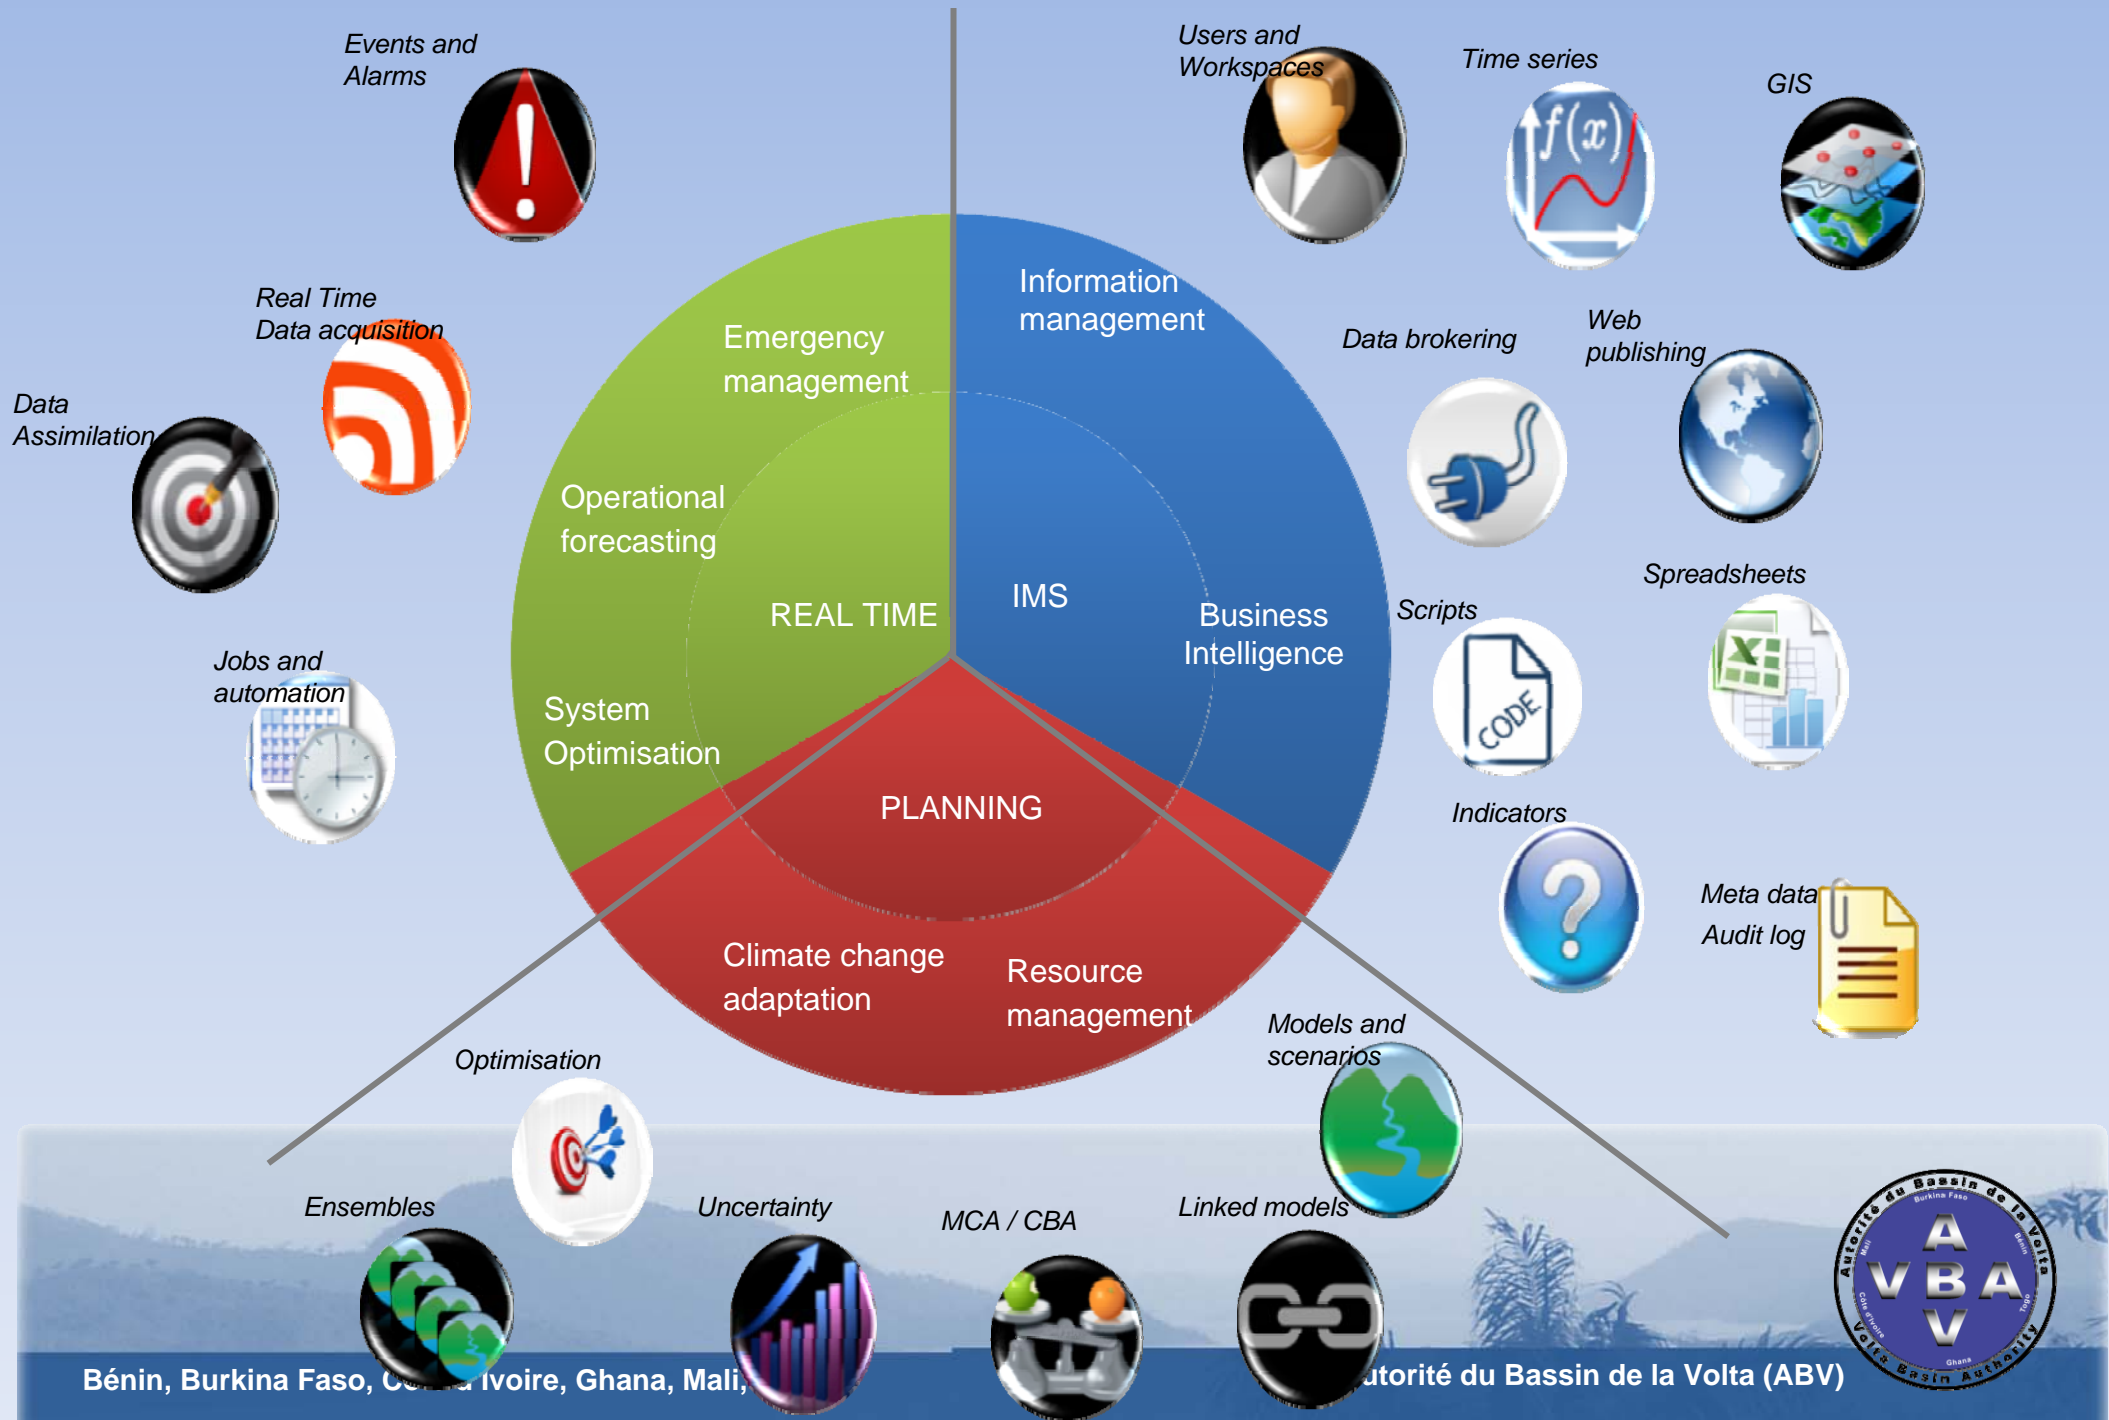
Events and Alarms

Users and Workspaces

Time series

GIS

$f(x)$

Real Time Data acquisition

Emergency management

Information management

Data brokering

Web publishing

Data Assimilation

Operational forecasting

REAL TIME

IMS

Business Intelligence

Spreadsheets

Scripts

CODE

Jobs and automation

System Optimisation

PLANNING

Indicators

Meta data

Audit log

Climate change adaptation

Resource management

Models and scenarios

Optimisation

Ensembles

Uncertainty

MCA / CBA

Linked models

Bénin, Burkina Faso, C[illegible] Ivoire, Ghana, Mali, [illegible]

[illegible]utorité du Bassin de la Volta (ABV)

Autorité du Bassin de la Volta

Burkina Faso

Bénin

Mali

Côte d'Ivoire

Togo

Ghana

Volta Basin Authority

A
V B A
V